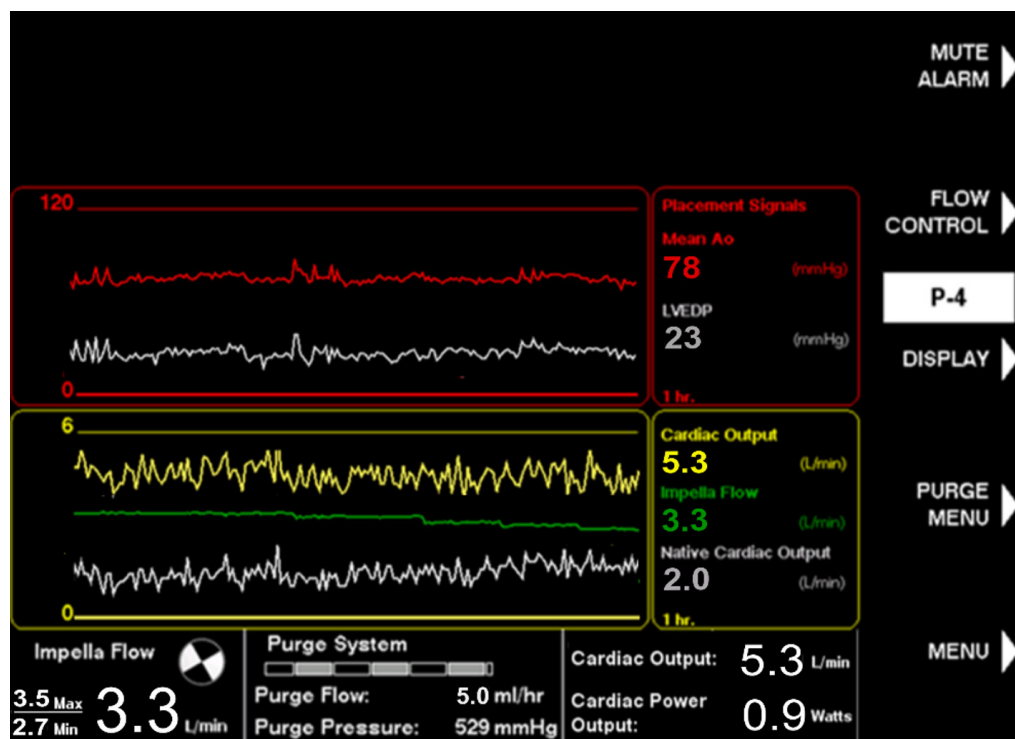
MUTE ALARM

120

0

Placement Signals

Mean Ao

78 (mmHg)

LVEDP

23 (mmHg)

1 hr.

FLOW CONTROL

P-4

DISPLAY

6

0

Cardiac Output

5.3 (L/min)

Impella Flow

3.3 (L/min)

Native Cardiac Output

2.0 (L/min)

1 hr.

PURGE MENU

MENU

Impella Flow

3.5 Max
2.7 Min 3.3 L/min

Purge System

Purge Flow: 5.0 ml/hr

Purge Pressure: 529 mmHg

Cardiac Output: 5.3 L/min

Cardiac Power Output: 0.9 Watts